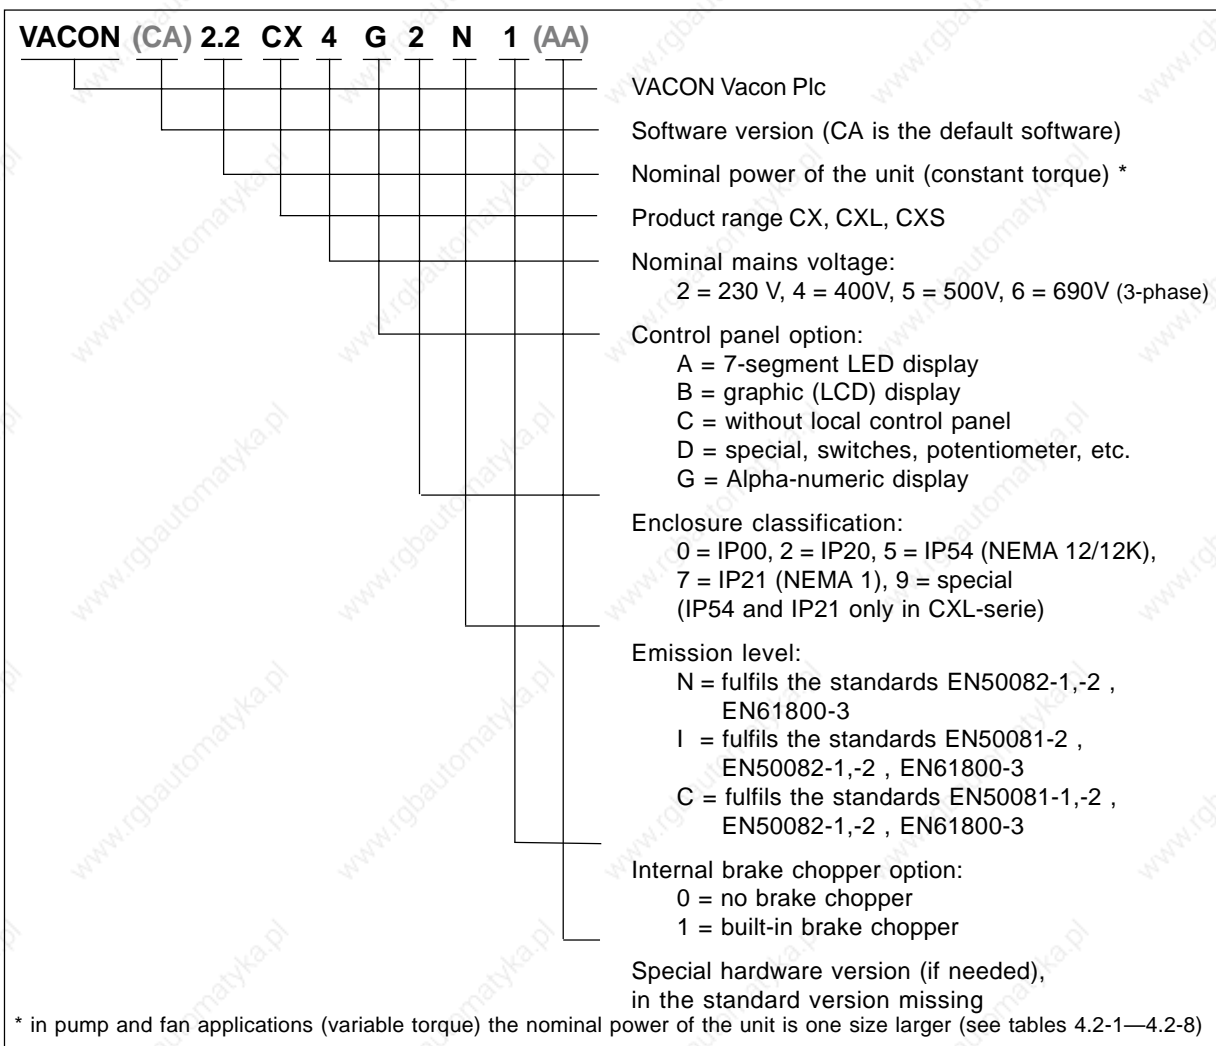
VACON (CA) 2.2 CX 4 G 2 N 1 (AA)

VACON Vacon Plc

Software version (CA is the default software)

Nominal power of the unit (constant torque) *

Product range CX, CXL, CXS

Nominal mains voltage:
2 = 230 V, 4 = 400V, 5 = 500V, 6 = 690V (3-phase)

Control panel option:
A = 7-segment LED display
B = graphic (LCD) display
C = without local control panel
D = special, switches, potentiometer, etc.
G = Alpha-numeric display

Enclosure classification:
0 = IP00, 2 = IP20, 5 = IP54 (NEMA 12/12K),
7 = IP21 (NEMA 1), 9 = special
(IP54 and IP21 only in CXL-serie)

Emission level:
N = fulfils the standards EN50082-1,-2 , EN61800-3
I = fulfils the standards EN50081-2 , EN50082-1,-2 , EN61800-3
C = fulfils the standards EN50081-1,-2 , EN50082-1,-2 , EN61800-3

Internal brake chopper option:
0 = no brake chopper
1 = built-in brake chopper

Special hardware version (if needed),
in the standard version missing

* in pump and fan applications (variable torque) the nominal power of the unit is one size larger (see tables 4.2-1—4.2-8)